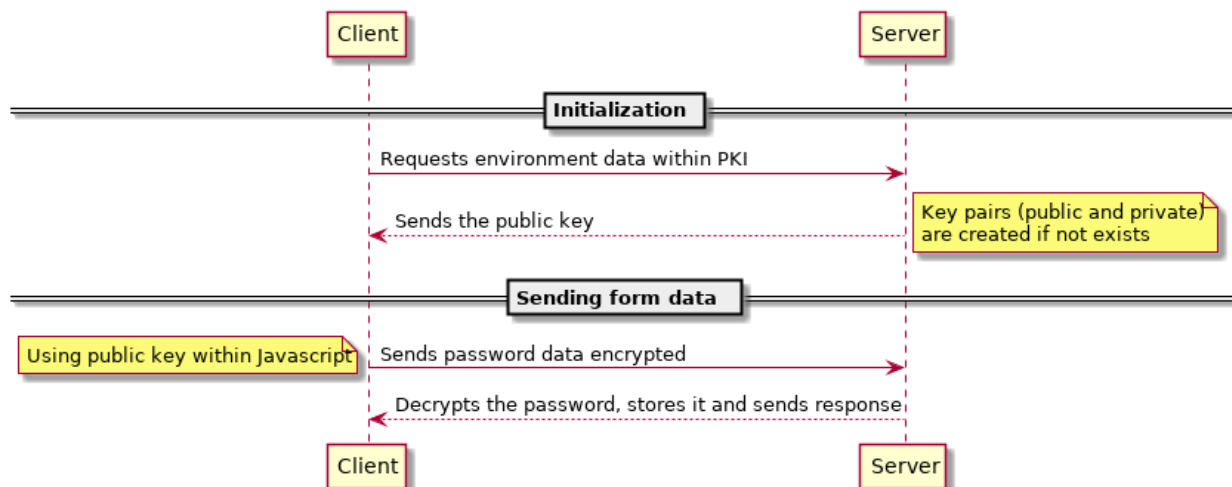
Client

Server

Initialization

Requests environment data within PKI

Sends the public key

Key pairs (public and private) are created if not exists

Sending form data

Using public key within Javascript

Sends password data encrypted

Decrypts the password, stores it and sends response

Client

Server